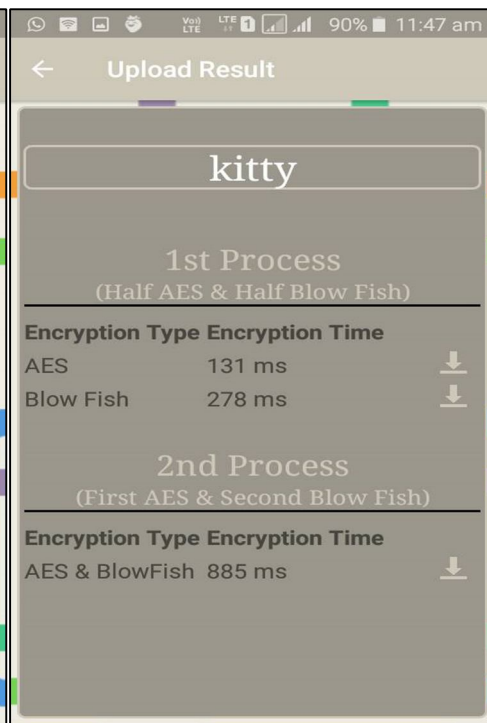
Vo) LTE LTE 1 90% 11:47 am

Upload Result

kitty

1st Process
(Half AES & Half Blow Fish)

| Encryption Type | Encryption Time |
|---|---|
| AES | 131 ms |
| Blow Fish | 278 ms |

2nd Process
(First AES & Second Blow Fish)

| Encryption Type | Encryption Time |
|---|---|
| AES & BlowFish | 885 ms |